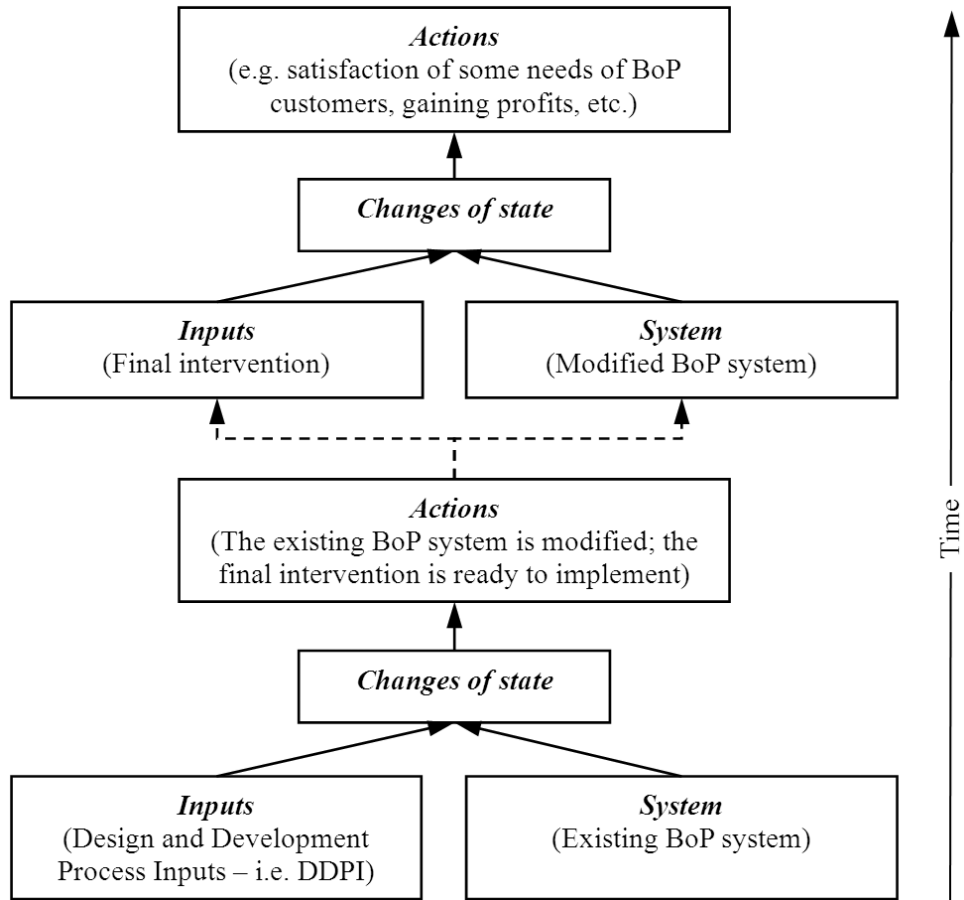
Actions
(e.g. satisfaction of some needs of BoP customers, gaining profits, etc.)

Changes of state

Inputs
(Final intervention)

System
(Modified BoP system)

Actions
(The existing BoP system is modified; the final intervention is ready to implement)

Changes of state

Inputs
(Design and Development Process Inputs – i.e. DDPI)

System
(Existing BoP system)

Time